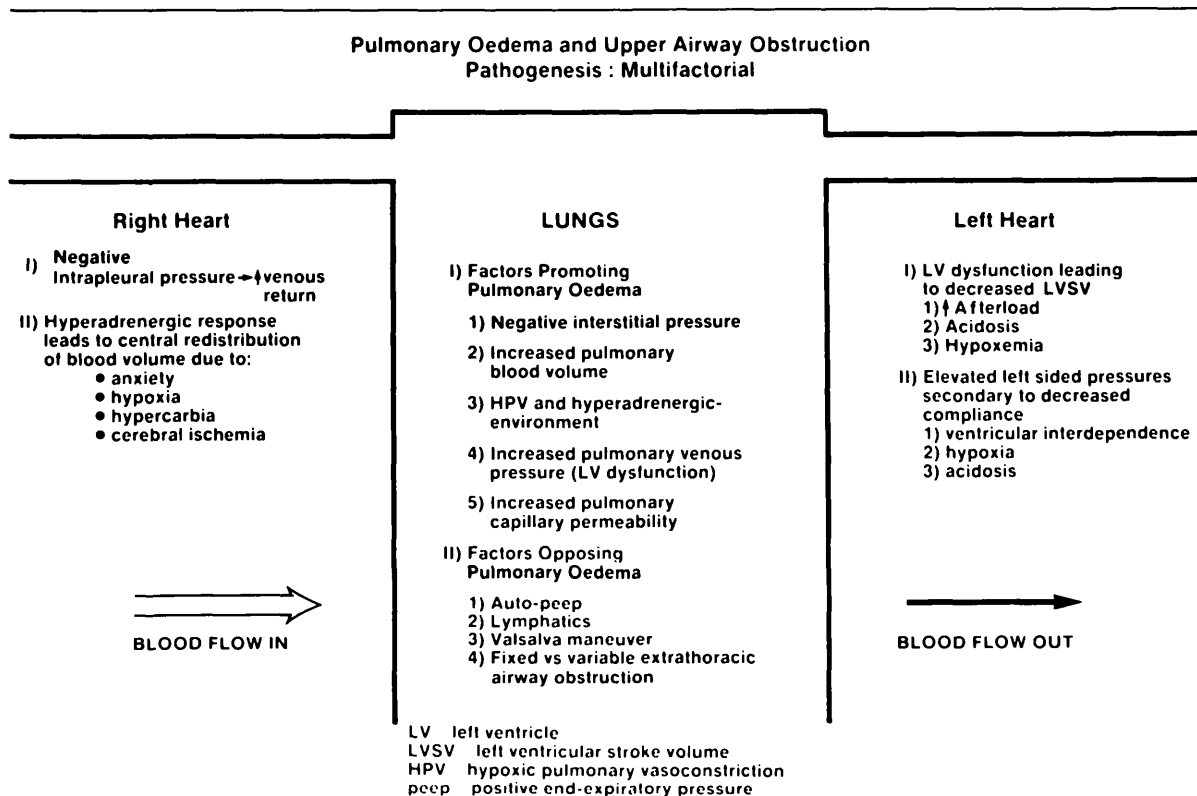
Pulmonary Oedema and Upper Airway Obstruction
Pathogenesis : Multifactorial

Right Heart

I) Negative Intrapleural pressure → ↑ venous return

II) Hyperadrenergic response leads to central redistribution of blood volume due to:
• anxiety
• hypoxia
• hypercarbia
• cerebral ischemia

BLOOD FLOW IN

LUNGS

I) Factors Promoting Pulmonary Oedema

1) Negative interstitial pressure

2) Increased pulmonary blood volume

3) HPV and hyperadrenergic-environment

4) Increased pulmonary venous pressure (LV dysfunction)

5) Increased pulmonary capillary permeability

II) Factors Opposing Pulmonary Oedema

1) Auto-peep
2) Lymphatics
3) Valsalva maneuver
4) Fixed vs variable extrathoracic airway obstruction

LV left ventricle
LVSV left ventricular stroke volume
HPV hypoxic pulmonary vasoconstriction
peep positive end-expiratory pressure

Left Heart

I) LV dysfunction leading to decreased LVSV
1) ↑ Afterload
2) Acidosis
3) Hypoxemia

II) Elevated left sided pressures secondary to decreased compliance
1) ventricular interdependence
2) hypoxia
3) acidosis

BLOOD FLOW OUT